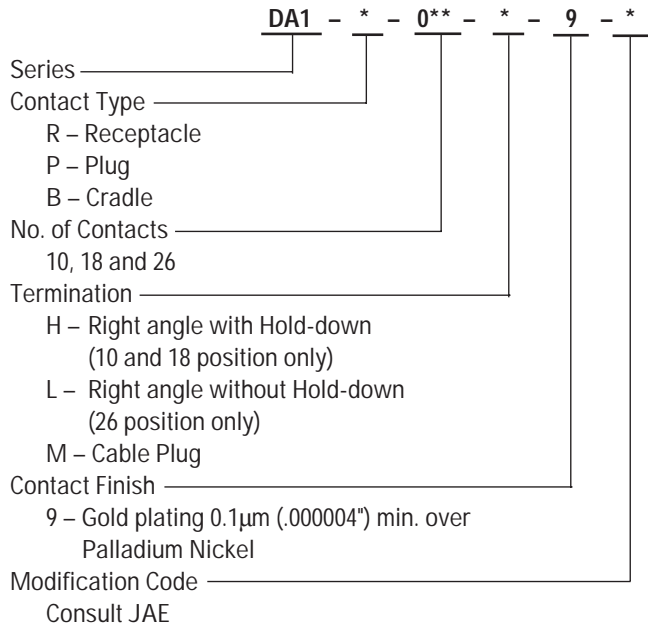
DA1 – * – 0** – * – 9 – *

Series

Contact Type
R – Receptacle
P – Plug
B – Cradle

No. of Contacts
10, 18 and 26

Termination
H – Right angle with Hold-down (10 and 18 position only)
L – Right angle without Hold-down (26 position only)
M – Cable Plug

Contact Finish
9 – Gold plating 0.1μm (.000004") min. over Palladium Nickel

Modification Code
Consult JAE